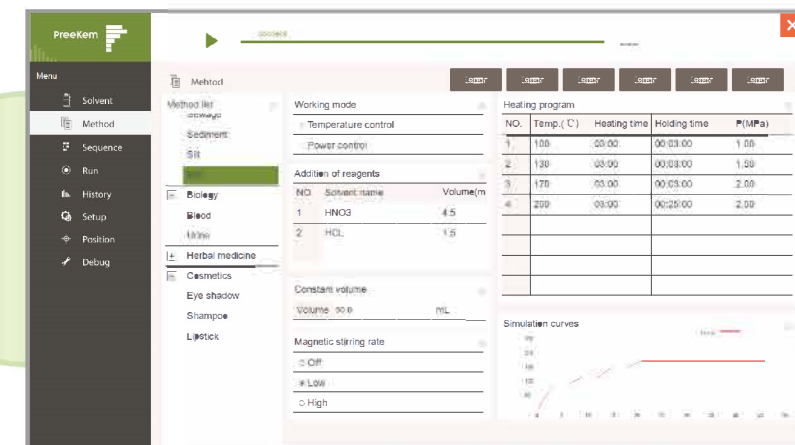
PreeKem

Menu

Solvent

Method

Sequence

Run

History

Setup

Position

Debug

Mehtod

Method list

Sediment

Silt

Biology

Blood

Urine

Herbal medicine

Cosmetics

Eye shadow

Shampoo

Lipstick

Working mode

Temperature control

Power control

Addition of reagents

| NO. | Solvent name | Volume(m |
|---|---|---|
| 1 | HNO3 | 4.5 |
| 2 | HCL | 1.5 |

Constant volume

Volume 50.0 mL

Magnetic stirring rate

Off

Low

High

Heating program

| NO. | Temp.(℃) | Heating time | Holding time | P(MPa) |
|---|---|---|---|---|
| 1 | 100 | 03:00 | 00:03:00 | 1.00 |
| 2 | 130 | 03:00 | 00:03:00 | 1.50 |
| 3 | 170 | 03:00 | 00:03:00 | 2.00 |
| 4 | 200 | 03:00 | 00:25:00 | 2.50 |

Simulation curves